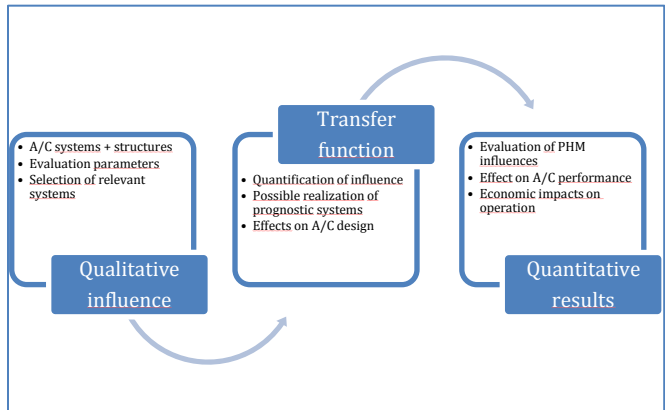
- A/C systems + structures
- Evaluation parameters
- Selection of relevant systems

Qualitative influence

Transfer function

- Quantification of influence
- Possible realization of prognostic systems
- Effects on A/C design

- Evaluation of PHM influences
- Effect on A/C performance
- Economic impacts on operation

Quantitative results